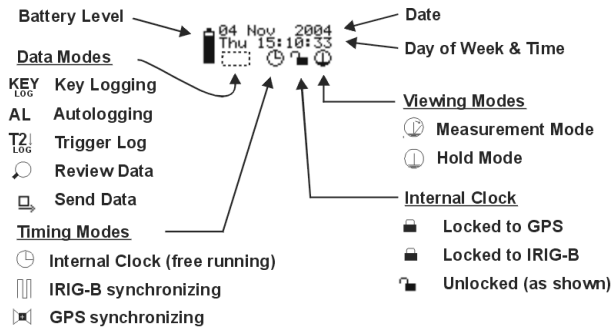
Battery Level

04 Nov 2004
Thu 15:10:33

Date

Day of Week & Time

Data Modes

KEY LOG Key Logging

AL Autologging

T2 LOG Trigger Log

Review Data

Send Data

Timing Modes

Internal Clock (free running)

IRIG-B synchronizing

GPS synchronizing

Viewing Modes

Measurement Mode

Hold Mode

Internal Clock

Locked to GPS

Locked to IRIG-B

Unlocked (as shown)